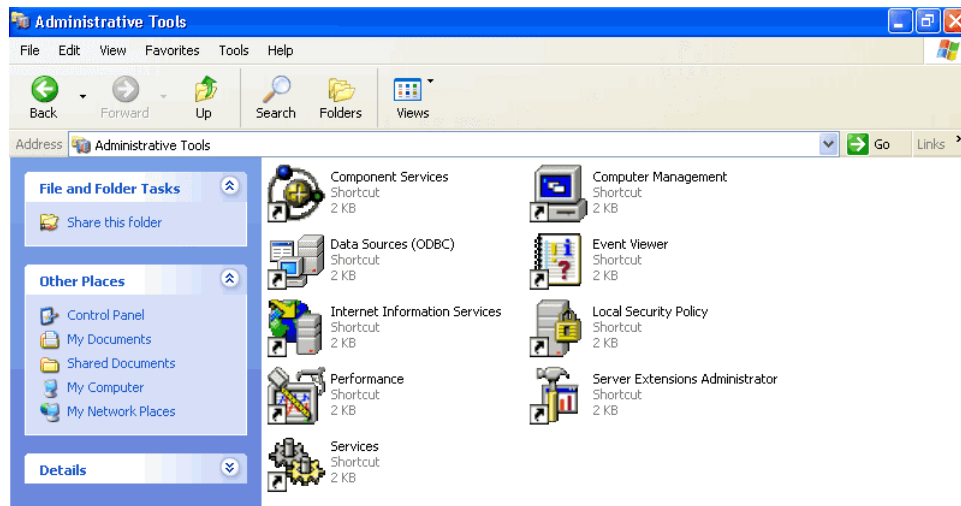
Administrative Tools

File Edit View Favorites Tools Help

Back Forward Up Search Folders Views

Address Administrative Tools Go Links

File and Folder Tasks

Share this folder

Other Places

Control Panel
My Documents
Shared Documents
My Computer
My Network Places

Details

Component Services
Shortcut
2 KB

Computer Management
Shortcut
2 KB

Data Sources (ODBC)
Shortcut
2 KB

Event Viewer
Shortcut
2 KB

Internet Information Services
Shortcut
2 KB

Local Security Policy
Shortcut
2 KB

Performance
Shortcut
2 KB

Server Extensions Administrator
Shortcut
2 KB

Services
Shortcut
2 KB